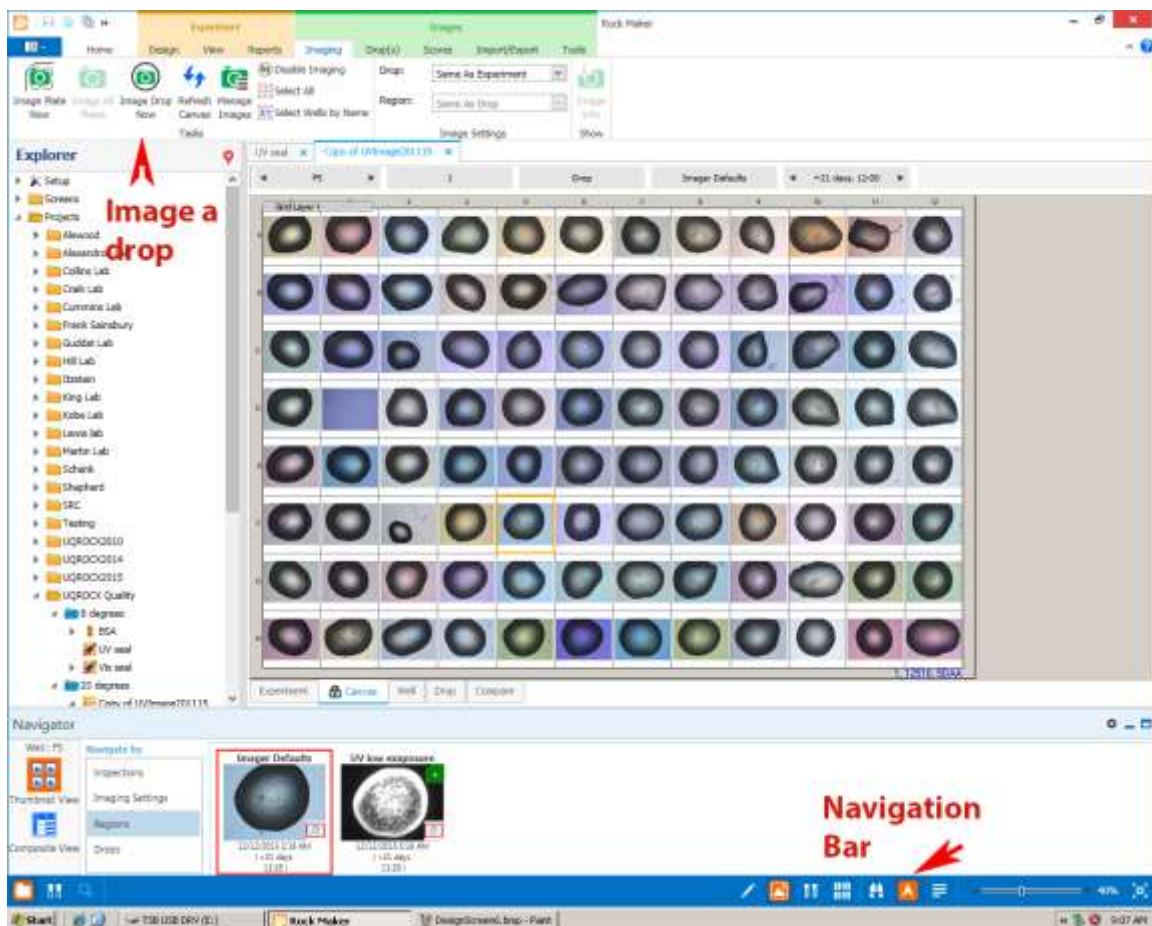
Experiment
Imager
Rock Maker
Home Design View Reports Imaging Drop(s) Scores Import/Export Tools
Image Plate Now
Image All Plates
Image Drop Now
Refresh Canvas
Manage Images
Disable Imaging
Select All
Select Wells by Name
Tasks
Drop: Same As Experiment
Region: Same As Drop
Image Settings
Image Info
Show
Explorer
Image a drop
Setup
Screens
Projects
Alewood
Alexandra
Collins Lab
Craik Lab
Cummins Lab
Frank Sainsbury
Guddat Lab
Hill Lab
Ibstein
King Lab
Kobe Lab
Lewis lab
Martin Lab
Schenk
Shepherd
SRC
Testing
UQROCK2010
UQROCK2014
UQROCK2015
UQROCK Quality
8 degrees
BSA
UV seal
Vis seal
20 degrees
Copy of UVImage201115
UV seal
Copy of UVImage201115
F5
1
Drop
Imager Defaults
+11 days 12:00
Grid Layer 1
1 2 3 4 5 6 7 8 9 10 11 12
A B C D E F G H
Experiment
Canvas
Well
Drop
Compare
Navigator
Well : F5
Navigate by
Thumbnail View
Composite View
Inspections
Imaging Settings
Regions
Drops
Imager Defaults
UV low exposure
12/12/2015 0:18 AM
(+11 days 13:20)
12/12/2015 0:18 AM
(+11 days 13:20)
Navigation Bar
Start
TSB USB DRV (E:)
Rock Maker
DesignScreen1.bmp - Paint
9:07 AM